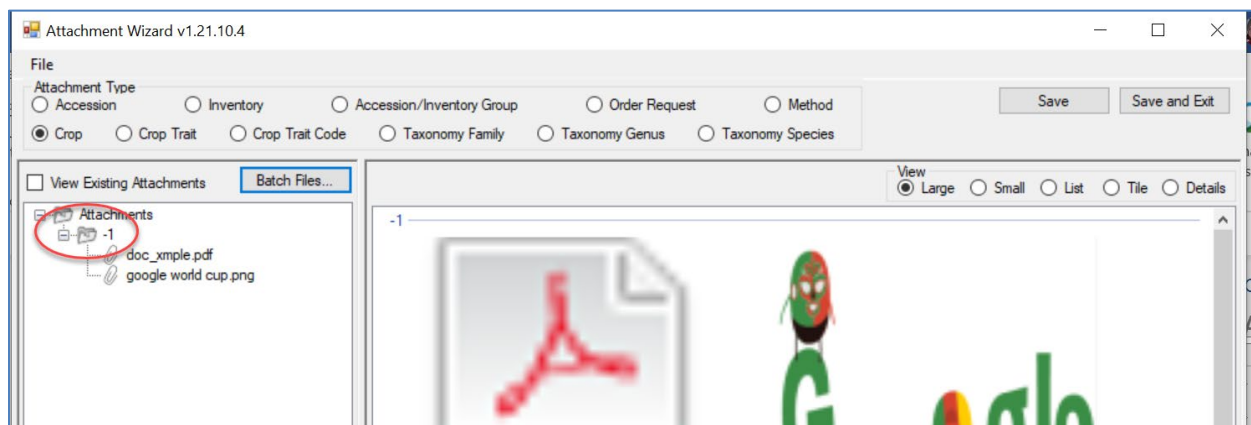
Attachment Wizard v1.21.10.4

File

Attachment Type
Accession
Inventory
Accession/Inventory Group
Order Request
Method
Crop
Crop Trait
Crop Trait Code
Taxonomy Family
Taxonomy Genus
Taxonomy Species

Save
Save and Exit

View Existing Attachments
Batch Files...

View
Large
Small
List
Tile
Details

Attachments
-1
doc_xmple.pdf
google world cup.png

-1

G gle